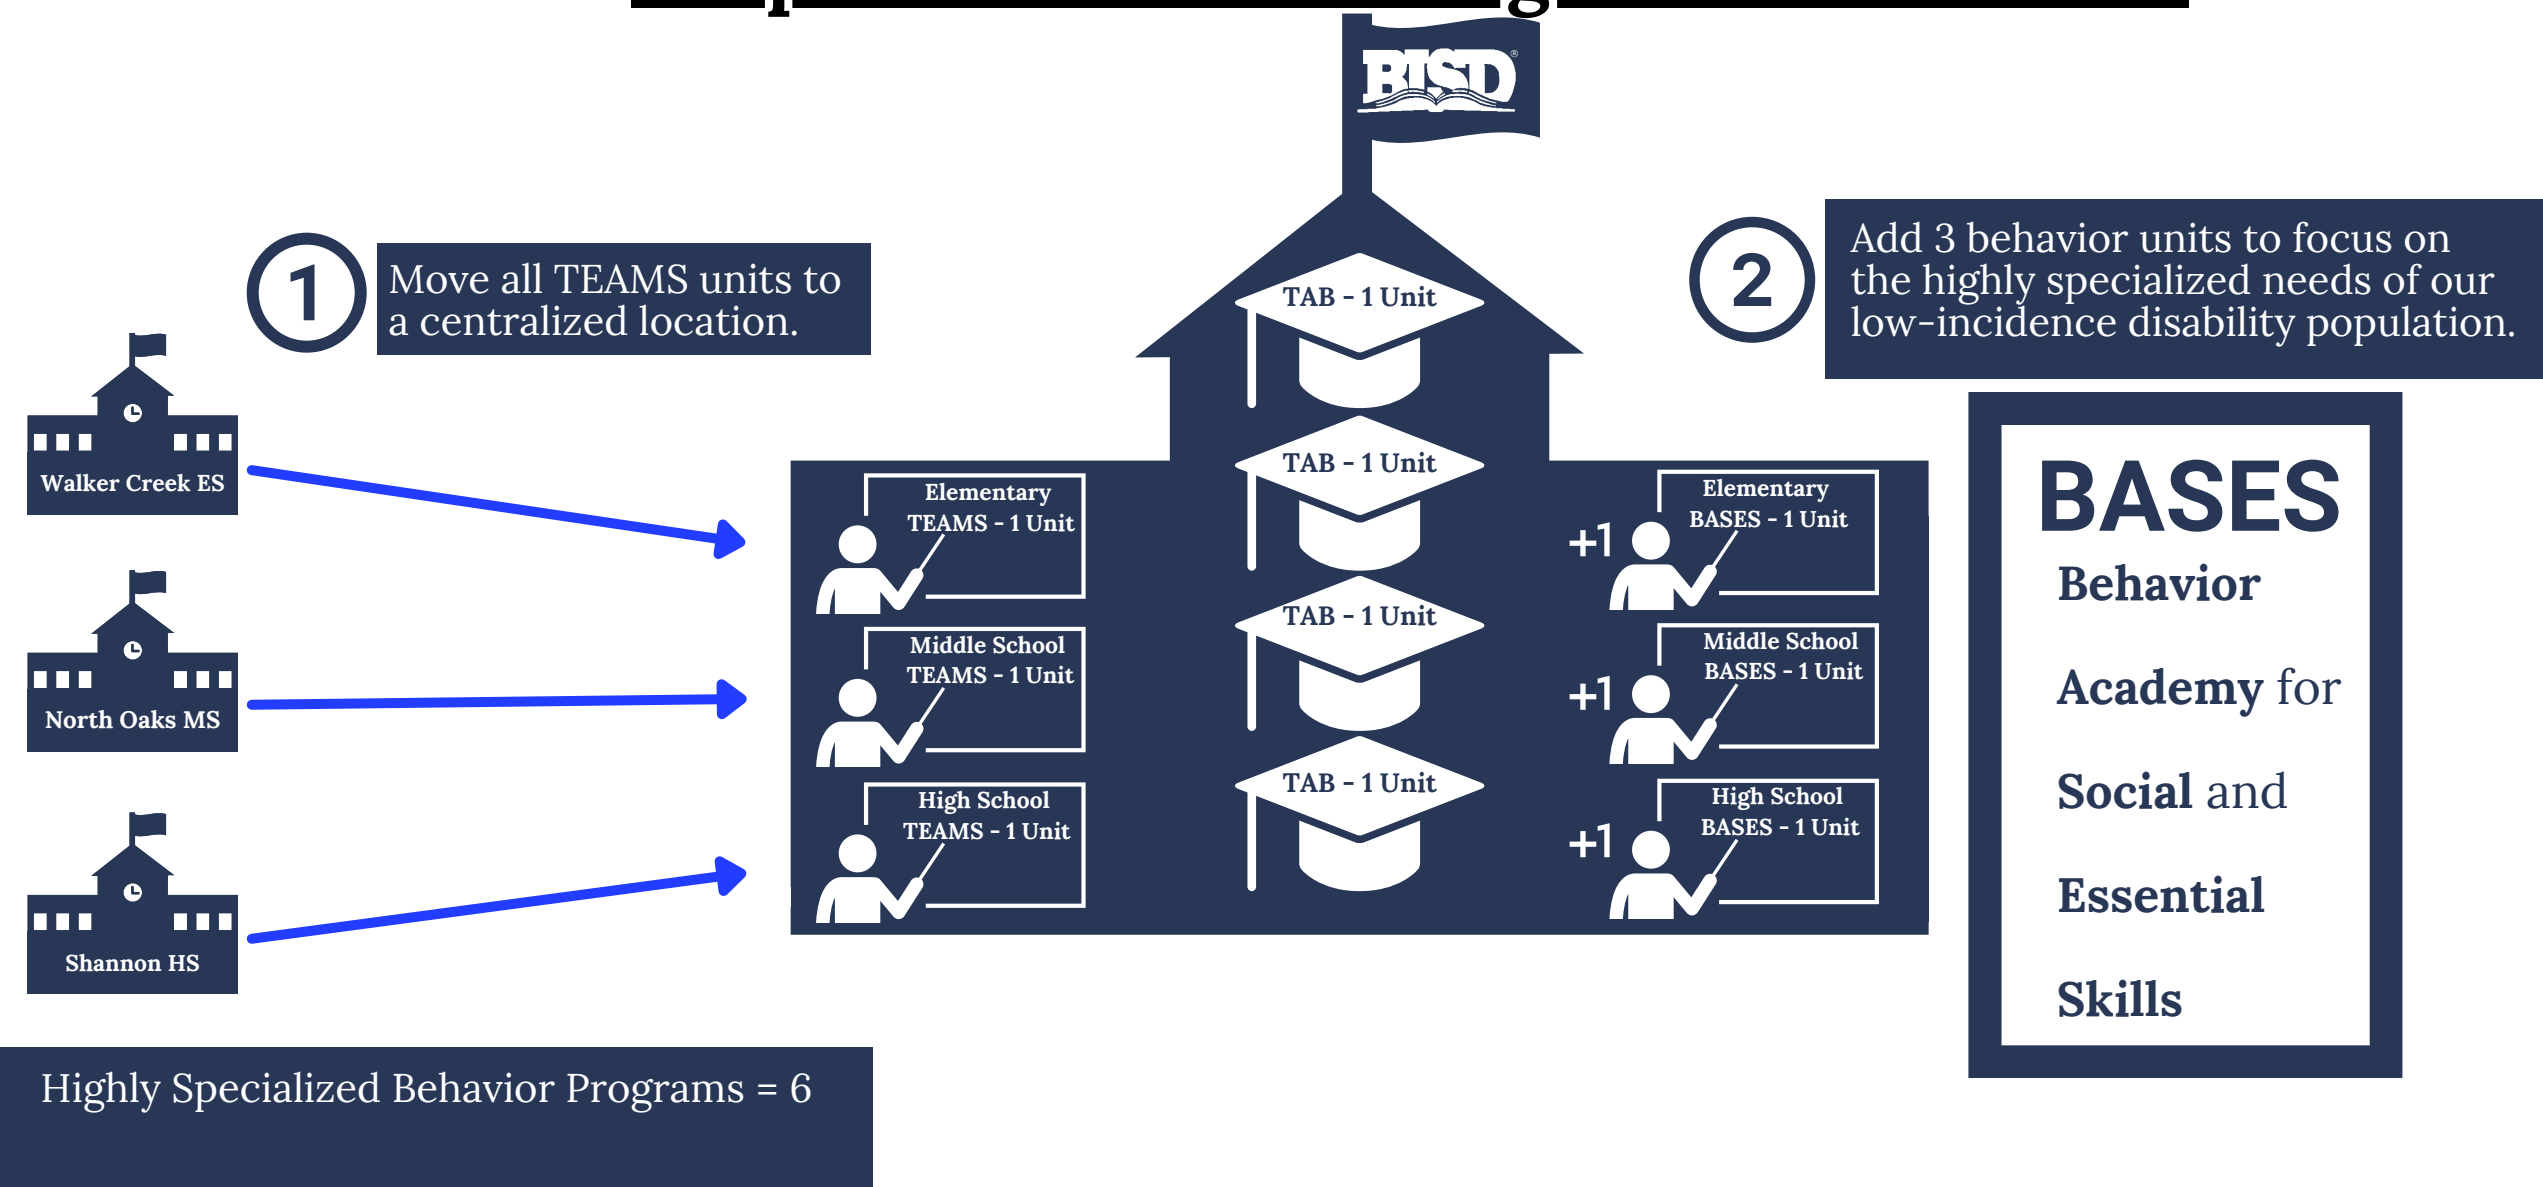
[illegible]

BISD

1 Move all TEAMS units to a centralized location.

2 Add 3 behavior units to focus on the highly specialized needs of our low-incidence disability population.

Walker Creek ES

North Oaks MS

Shannon HS

TAB - 1 Unit

TAB - 1 Unit

TAB - 1 Unit

TAB - 1 Unit

Elementary TEAMS - 1 Unit

Middle School TEAMS - 1 Unit

High School TEAMS - 1 Unit

+1 Elementary BASES - 1 Unit

+1 Middle School BASES - 1 Unit

+1 High School BASES - 1 Unit

BASES
Behavior
Academy for
Social and
Essential
Skills

Highly Specialized Behavior Programs = 6